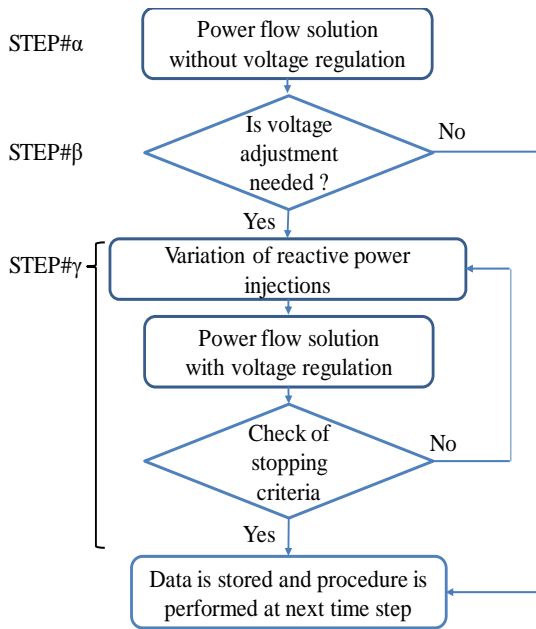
STEP#α

Power flow solution without voltage regulation

STEP#β

Is voltage adjustment needed ?

No

Yes

STEP#γ

Variation of reactive power injections

Power flow solution with voltage regulation

Check of stopping criteria

No

Yes

Data is stored and procedure is performed at next time step